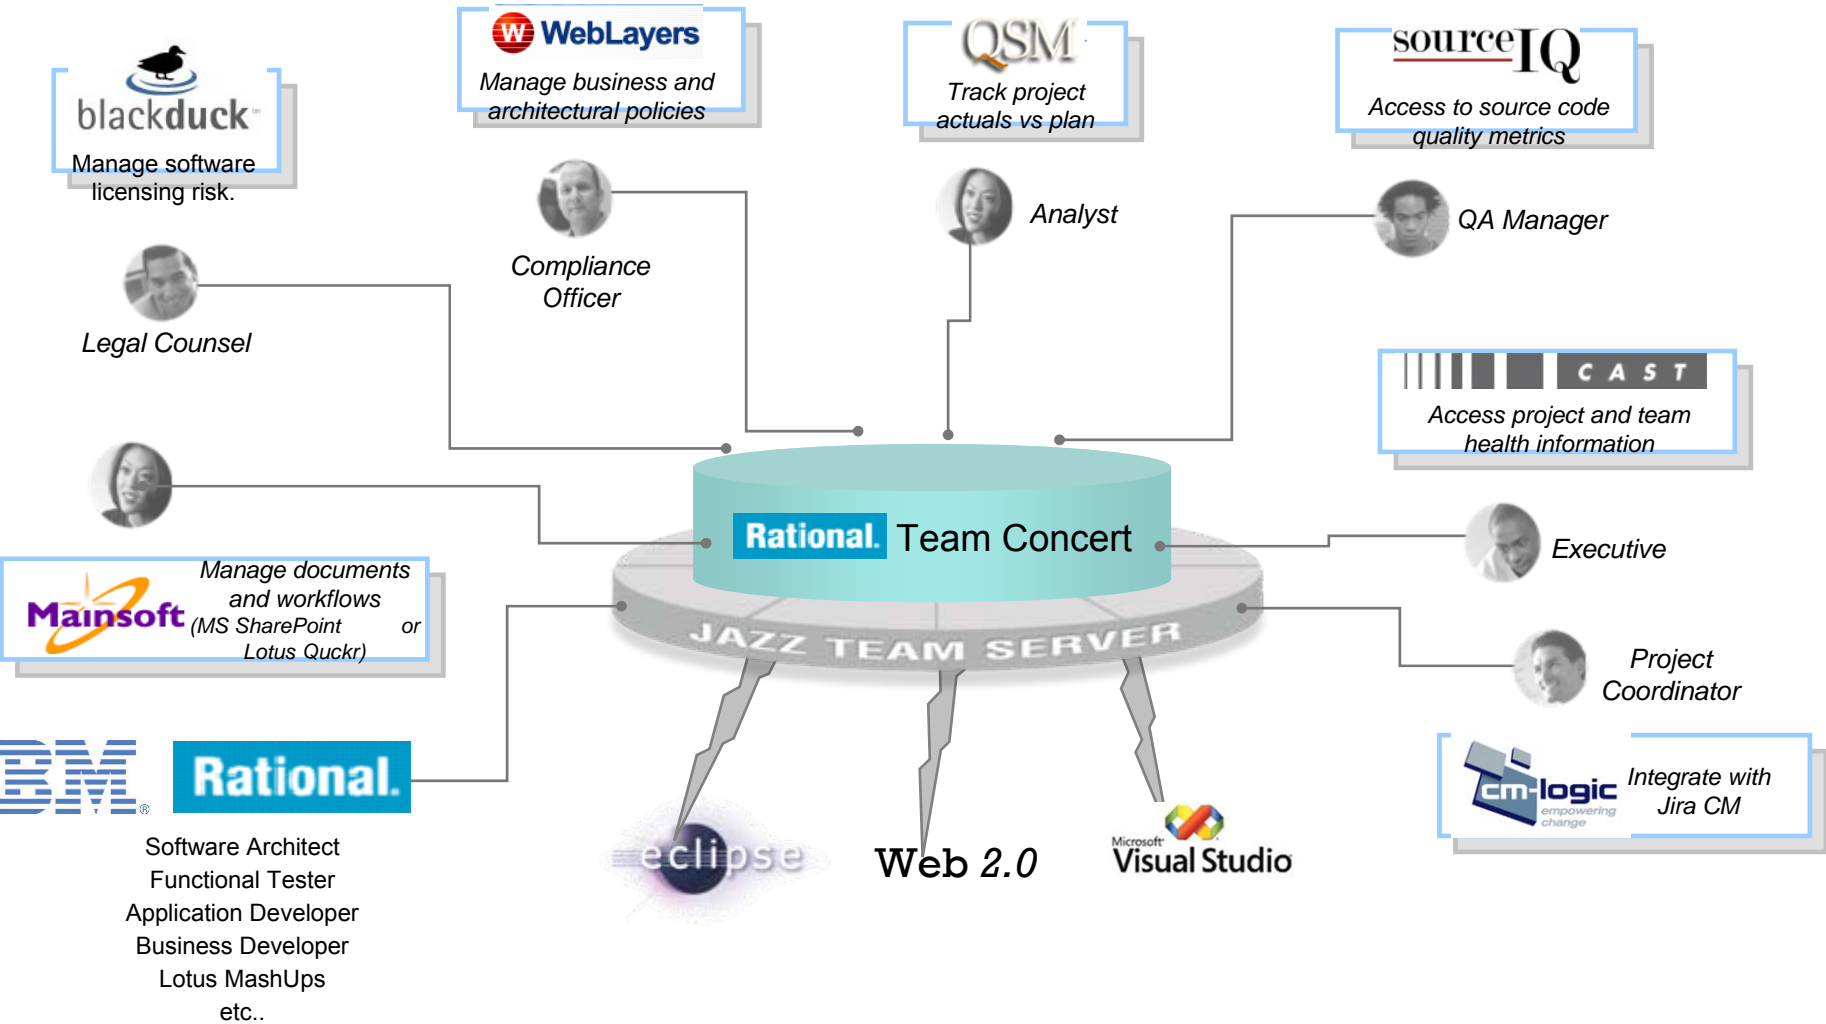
blackduck

Manage software licensing risk.

WebLayers

Manage business and architectural policies

QSM

Track project actuals vs plan

sourceIQ

Access to source code quality metrics

Compliance Officer

Analyst

QA Manager

Legal Counsel

CAST

Access project and team health information

Rational. Team Concert

JAZZ TEAM SERVER

Executive

Mainsoft

Manage documents and workflows (MS SharePoint or Lotus Quckr)

Project Coordinator

cm-logic empowering change

Integrate with Jira CM

IBM Rational.

Software Architect
Functional Tester
Application Developer
Business Developer
Lotus MashUps
etc..

eclipse

Web 2.0

Microsoft Visual Studio